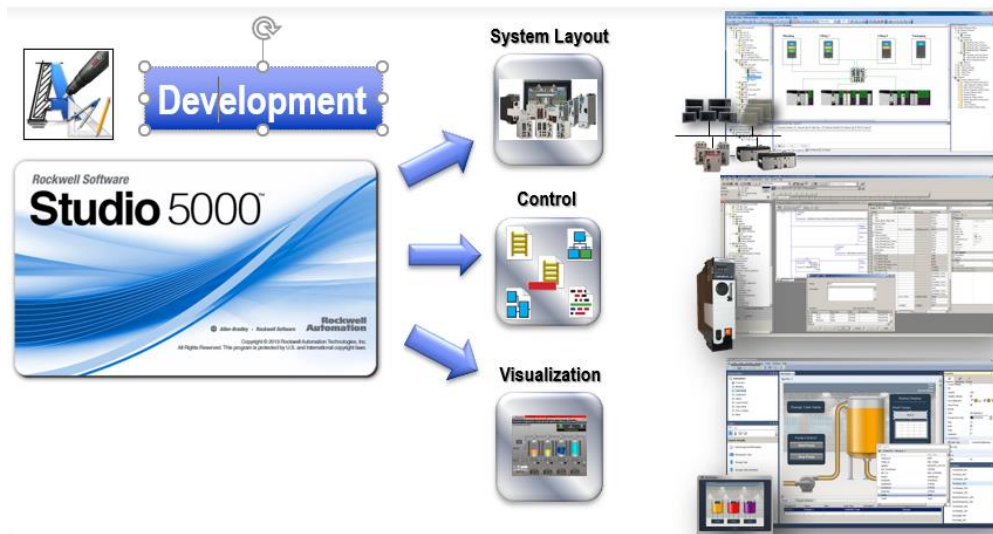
Development

Rockwell Software
Studio 5000

Allen-Bradley · Rockwell Software
Rockwell Automation

Copyright © 2013 Rockwell Automation Technologies, Inc. All Rights Reserved. This program is protected by U.S. and International copyright laws.

System Layout

Control

Visualization